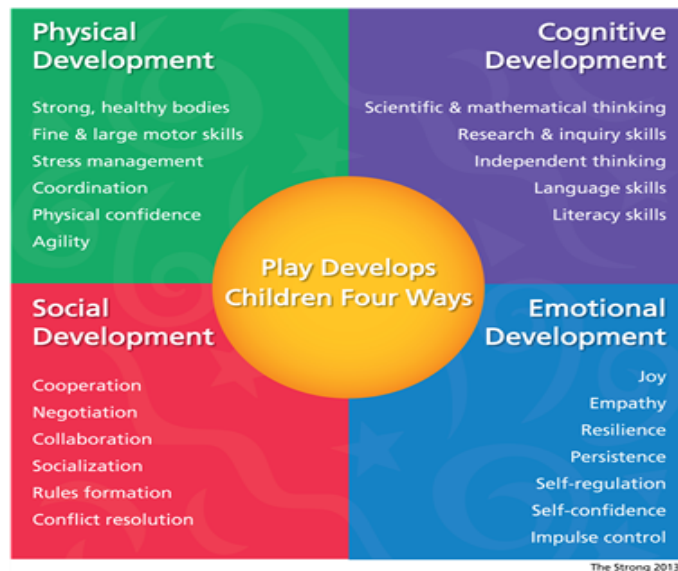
Physical Development

Strong, healthy bodies
Fine & large motor skills
Stress management
Coordination
Physical confidence
Agility

Cognitive Development

Scientific & mathematical thinking
Research & inquiry skills
Independent thinking
Language skills
Literacy skills

Play Develops Children Four Ways

Social Development

Cooperation
Negotiation
Collaboration
Socialization
Rules formation
Conflict resolution

Emotional Development

Joy
Empathy
Resilience
Persistence
Self-regulation
Self-confidence
Impulse control

The Strong 2013